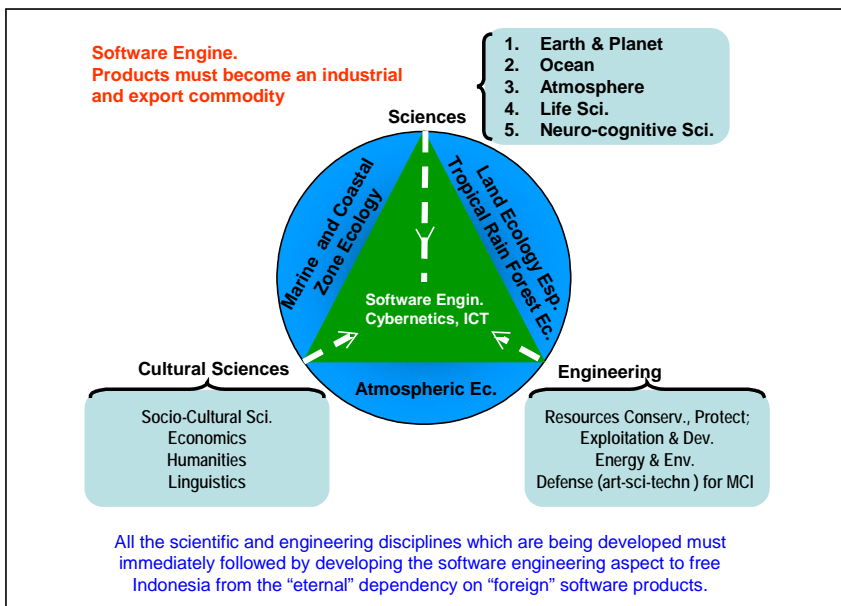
Software Engine.
Products must become an industrial and export commodity

1. Earth & Planet
2. Ocean
3. Atmosphere
4. Life Sci.
5. Neuro-cognitive Sci.

Sciences

Marine and Coastal Zone Ecology

Land Ecology Esp. Tropical Rain Forest Ec.

Software Engin.
Cybernetics, ICT

Atmospheric Ec.

Cultural Sciences

Socio-Cultural Sci.
Economics
Humanities
Linguistics

Engineering

Resources Conserv., Protect;
Exploitation & Dev.
Energy & Env.
Defense (art-sci-techn ) for MCI

All the scientific and engineering disciplines which are being developed must immediately followed by developing the software engineering aspect to free Indonesia from the "eternal" dependency on "foreign" software products.